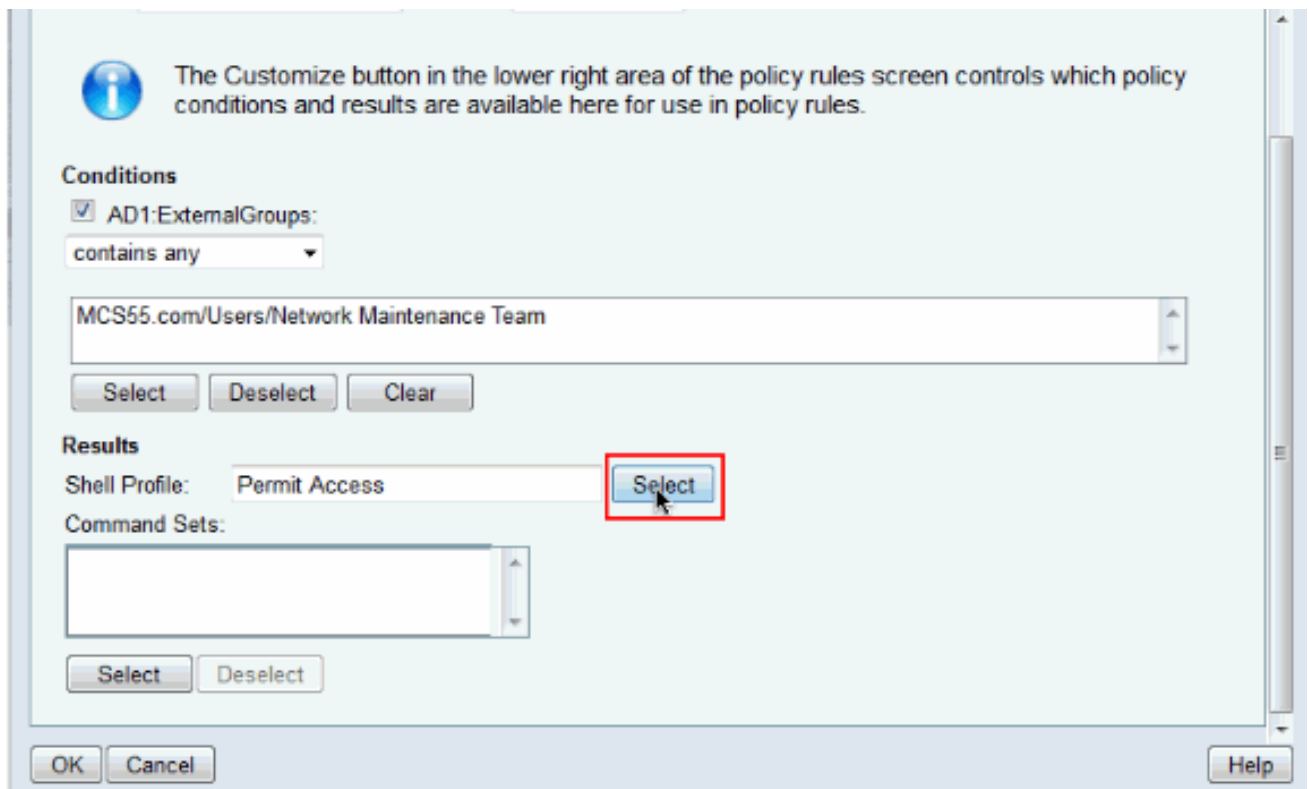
The Customize button in the lower right area of the policy rules screen controls which policy conditions and results are available here for use in policy rules.

Conditions

AD1:ExternalGroups:

contains any

MCS55.com/Users/Network Maintenance Team

Select Deselect Clear

Results

Shell Profile: Permit Access Select

Command Sets:

Select Deselect

OK Cancel Help